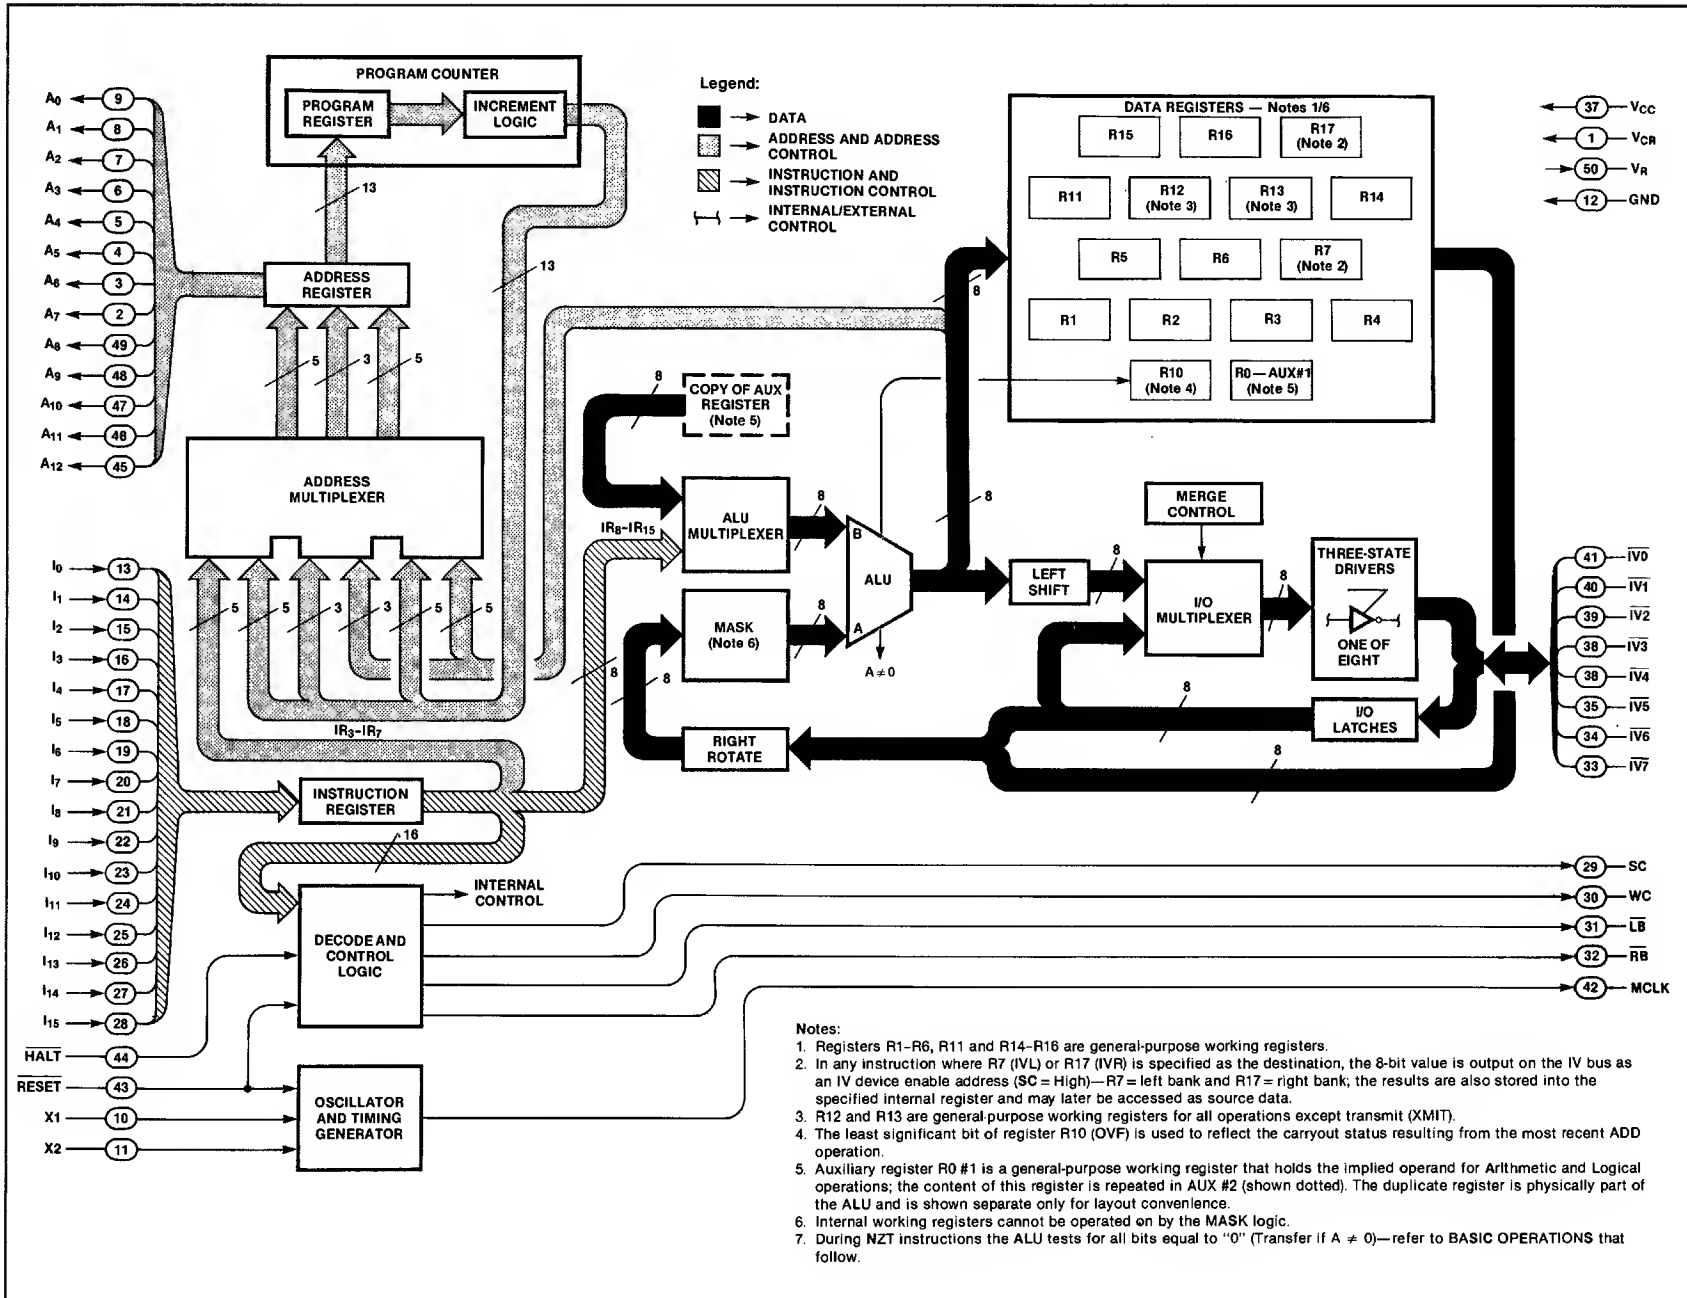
PROGRAM COUNTER
PROGRAM REGISTER
INCREMENT LOGIC

Legend:
DATA
ADDRESS AND ADDRESS CONTROL
INSTRUCTION AND INSTRUCTION CONTROL
INTERNAL/EXTERNAL CONTROL

DATA REGISTERS — Notes 1/6
R15
R16
R17 (Note 2)
R11
R12 (Note 3)
R13 (Note 3)
R14
R5
R6
R7 (Note 2)
R1
R2
R3
R4
R10 (Note 4)
R0—AUX#1 (Note 5)

37 $V_{CC}$
1 $V_{CR}$
50 $V_R$
12 GND

$A_0$ 9
$A_1$ 8
$A_2$ 7
$A_3$ 6
$A_4$ 5
$A_5$ 4
$A_6$ 3
$A_7$ 2
$A_8$ 49
$A_9$ 48
$A_{10}$ 47
$A_{11}$ 46
$A_{12}$ 45

13
13
ADDRESS REGISTER
5
3
5
ADDRESS MULTIPLEXER
5
5
3
3
5
5
8
COPY OF AUX REGISTER (Note 5)
8
8
$IR_8$–$IR_{15}$
ALU MULTIPLEXER
8
B
ALU
A
$A \neq 0$
MASK (Note 6)
8
8
8
LEFT SHIFT
8
MERGE CONTROL
I/O MULTIPLEXER
8
THREE-STATE DRIVERS
ONE OF EIGHT
I/O LATCHES
8
8
RIGHT ROTATE
8
$IR_3$–$IR_7$

41 $\overline{IV0}$
40 $\overline{IV1}$
39 $\overline{IV2}$
38 $\overline{IV3}$
38 $\overline{IV4}$
35 $\overline{IV5}$
34 $\overline{IV6}$
33 $\overline{IV7}$

$I_0$ 13
$I_1$ 14
$I_2$ 15
$I_3$ 16
$I_4$ 17
$I_5$ 18
$I_6$ 19
$I_7$ 20
$I_8$ 21
$I_9$ 22
$I_{10}$ 23
$I_{11}$ 24
$I_{12}$ 25
$I_{13}$ 26
$I_{14}$ 27
$I_{15}$ 28
$\overline{HALT}$ 44
$\overline{RESET}$ 43
X1 10
X2 11

INSTRUCTION REGISTER
16
DECODE AND CONTROL LOGIC
INTERNAL CONTROL
OSCILLATOR AND TIMING GENERATOR

29 SC
30 WC
31 $\overline{LB}$
32 $\overline{RB}$
42 MCLK

Notes:
1. Registers R1–R6, R11 and R14–R16 are general-purpose working registers.
2. In any instruction where R7 (IVL) or R17 (IVR) is specified as the destination, the 8-bit value is output on the IV bus as an IV device enable address (SC = High)—R7 = left bank and R17 = right bank; the results are also stored into the specified internal register and may later be accessed as source data.
3. R12 and R13 are general-purpose working registers for all operations except transmit (XMIT).
4. The least significant bit of register R10 (OVF) is used to reflect the carryout status resulting from the most recent ADD operation.
5. Auxiliary register R0 #1 is a general-purpose working register that holds the implied operand for Arithmetic and Logical operations; the content of this register is repeated in AUX #2 (shown dotted). The duplicate register is physically part of the ALU and is shown separate only for layout convenience.
6. Internal working registers cannot be operated on by the MASK logic.
7. During NZT instructions the ALU tests for all bits equal to "0" (Transfer if $A \neq 0$)—refer to BASIC OPERATIONS that follow.